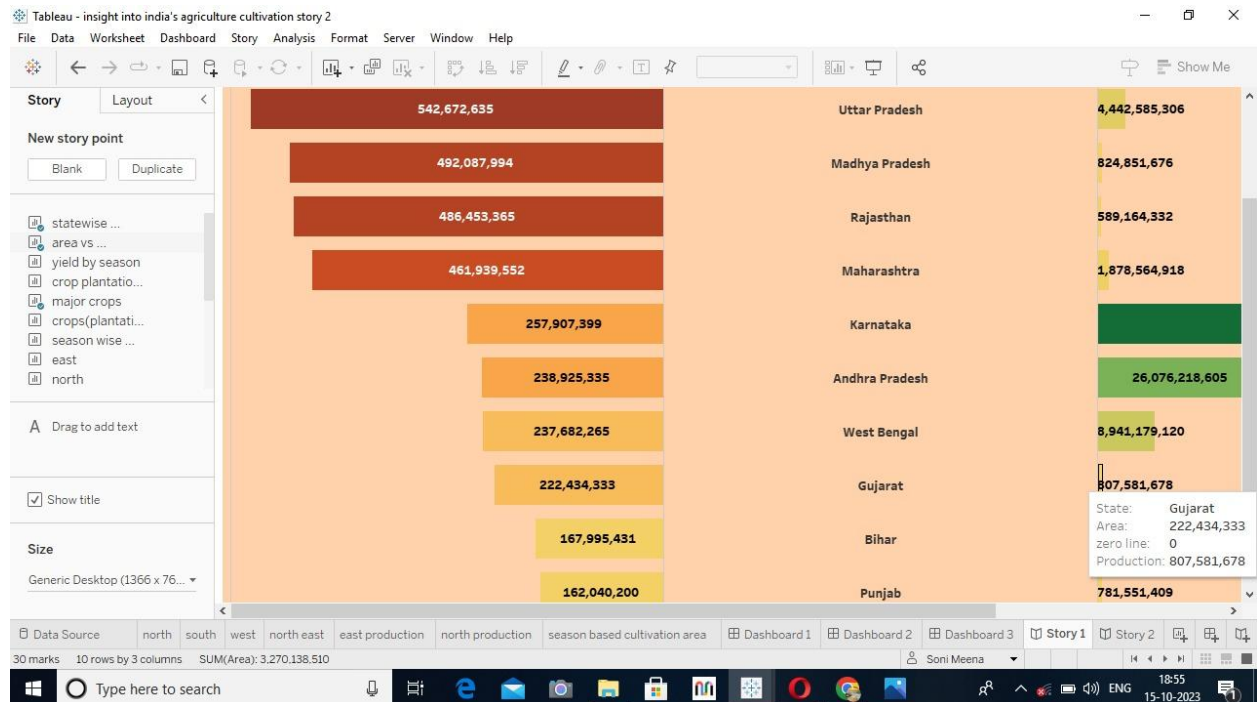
Tableau - insight into india's agriculture cultivation story 2

File Data Worksheet Dashboard Story Analysis Format Server Window Help

Show Me

Story Layout

New story point

Blank Duplicate

statewise ...
area vs ...
yield by season
crop plantatio...
major crops
crops(plantati...
season wise ...
east
north

A Drag to add text

Show title

Size

Generic Desktop (1366 x 76...

| | | |
|---|---|---|
| 542,672,635 | Uttar Pradesh | 4,442,585,306 |
| 492,087,994 | Madhya Pradesh | 824,851,676 |
| 486,453,365 | Rajasthan | 589,164,332 |
| 461,939,552 | Maharashtra | 1,878,564,918 |
| 257,907,399 | Karnataka | |
| 238,925,335 | Andhra Pradesh | 26,076,218,605 |
| 237,682,265 | West Bengal | 8,941,179,120 |
| 222,434,333 | Gujarat | 807,581,678 |
| 167,995,431 | Bihar | |
| 162,040,200 | Punjab | 781,551,409 |

State: Gujarat
Area: 222,434,333
zero line: 0
Production: 807,581,678

Data Source north south west north east east production north production season based cultivation area Dashboard 1 Dashboard 2 Dashboard 3 Story 1 Story 2

30 marks 10 rows by 3 columns SUM(Area): 3,270,138,510

Soni Meena

Type here to search

ENG 18:55 15-10-2023